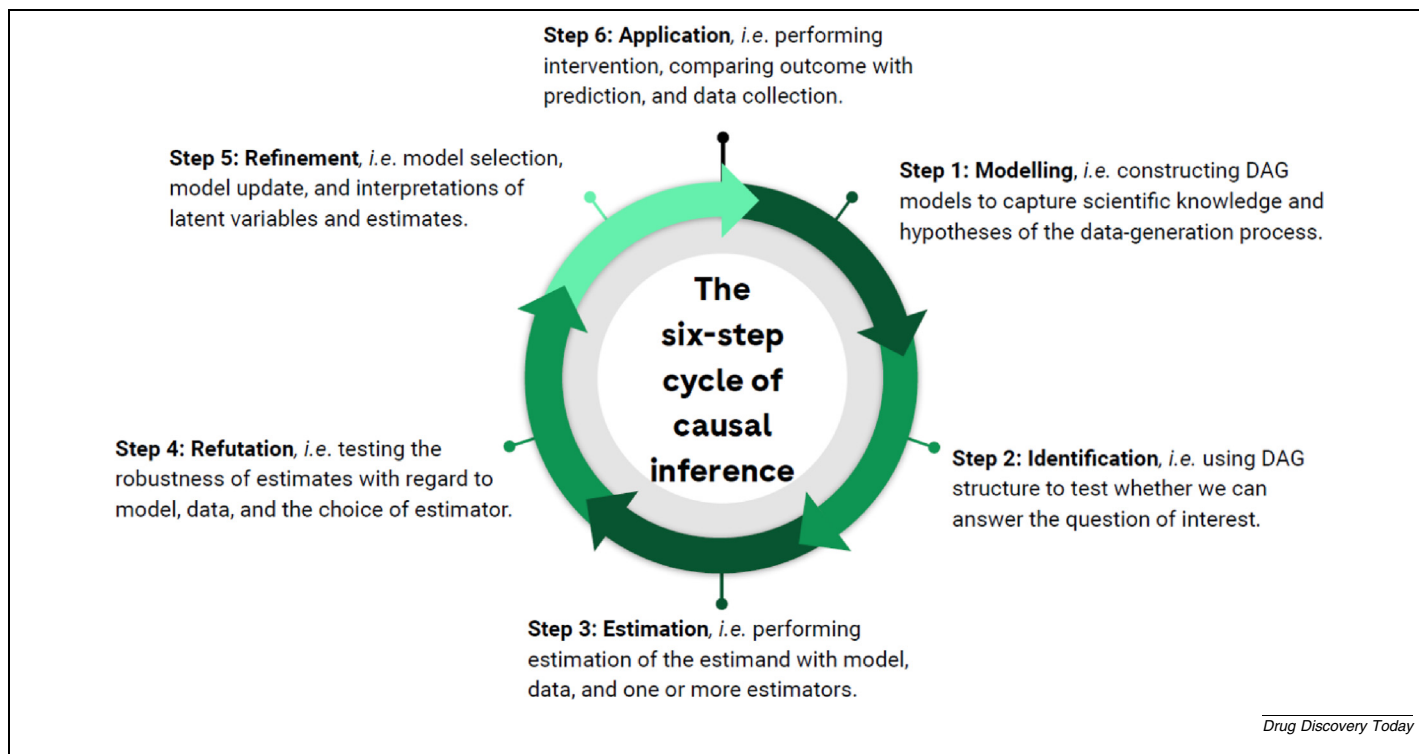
**Step 6: Application**, *i.e.* performing intervention, comparing outcome with prediction, and data collection.

**Step 5: Refinement**, *i.e.* model selection, model update, and interpretations of latent variables and estimates.

**Step 1: Modelling**, *i.e.* constructing DAG models to capture scientific knowledge and hypotheses of the data-generation process.

**The six-step cycle of causal inference**

**Step 4: Refutation**, *i.e.* testing the robustness of estimates with regard to model, data, and the choice of estimator.

**Step 2: Identification**, *i.e.* using DAG structure to test whether we can answer the question of interest.

**Step 3: Estimation**, *i.e.* performing estimation of the estimand with model, data, and one or more estimators.

Drug Discovery Today